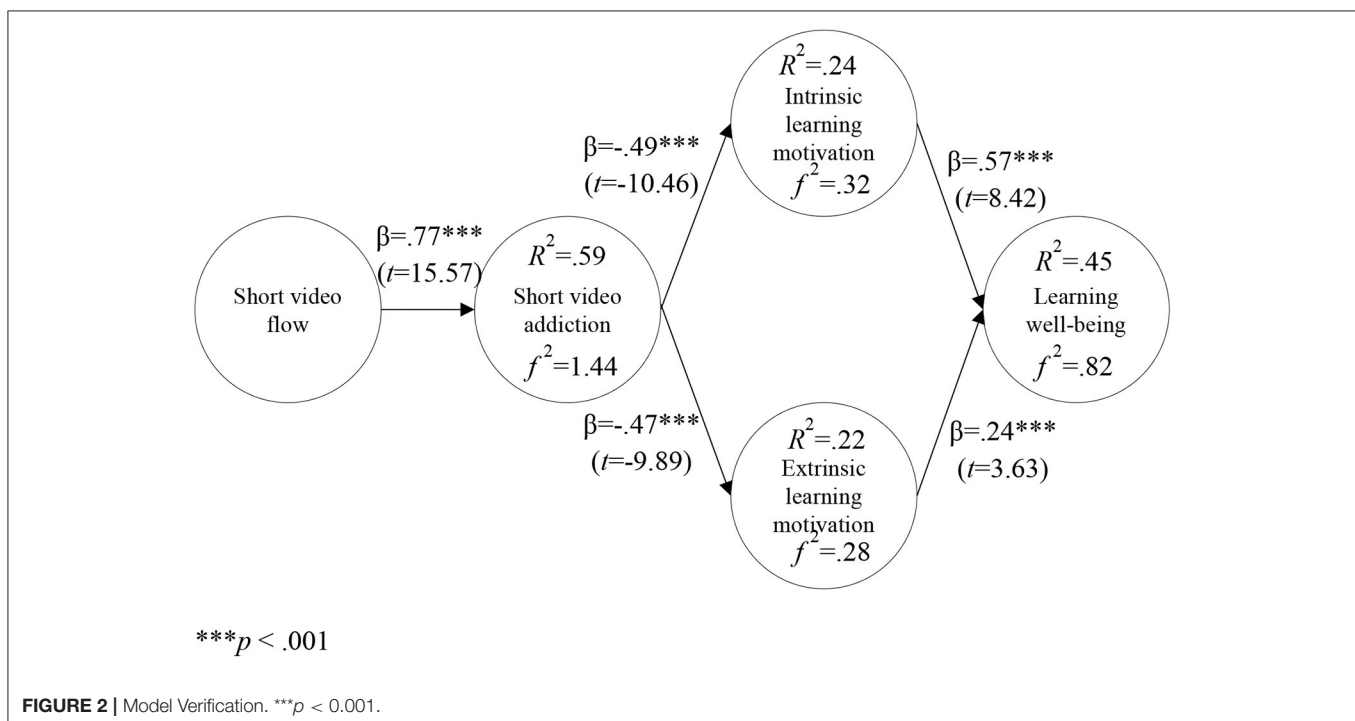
Short video flow

β=.77***
($t$=15.57)

$R^2$=.59
Short video addiction
$f^2$=1.44

β=-.49***
($t$=-10.46)

β=-.47***
($t$=-9.89)

$R^2$=.24
Intrinsic learning motivation
$f^2$=.32

$R^2$=.22
Extrinsic learning motivation
$f^2$=.28

β=.57***
($t$=8.42)

β=.24***
($t$=3.63)

$R^2$=.45
Learning well-being
$f^2$=.82

***$p$ < .001

**FIGURE 2 |** Model Verification. ***$p$ < 0.001.